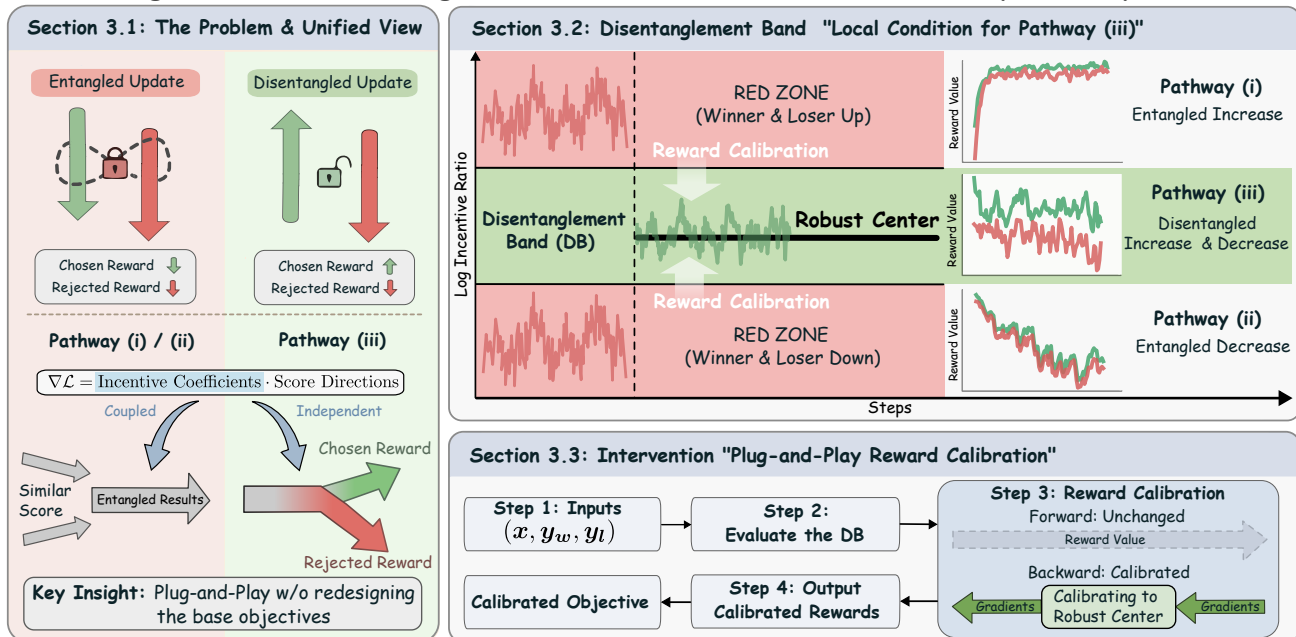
Section 3.1: The Problem & Unified View

Entangled Update

Disentangled Update

Chosen Reward
Rejected Reward

Chosen Reward
Rejected Reward

Pathway (i) / (ii)

Pathway (iii)

$\nabla\mathcal{L} = \text{Incentive Coefficients} \cdot \text{Score Directions}$

Coupled

Independent

Chosen Reward

Similar Score

Entangled Results

Rejected Reward

Key Insight: Plug-and-Play w/o redesigning the base objectives

Section 3.2: Disentanglement Band "Local Condition for Pathway (iii)"

Log Incentive Ratio

RED ZONE
(Winner & Loser Up)

Reward Calibration

Disentanglement Band (DB)

Robust Center

Reward Calibration

RED ZONE
(Winner & Loser Down)

Steps

Reward Value

Pathway (i)
Entangled Increase

Reward Value

Pathway (iii)
Disentangled Increase & Decrease

Reward Value

Pathway (ii)
Entangled Decrease

Section 3.3: Intervention "Plug-and-Play Reward Calibration"

Step 1: Inputs
$(x, y_w, y_l)$

Step 2:
Evaluate the DB

Step 3: Reward Calibration

Forward: Unchanged

Reward Value

Backward: Calibrated

Gradients

Calibrating to Robust Center

Gradients

Calibrated Objective

Step 4: Output
Calibrated Rewards